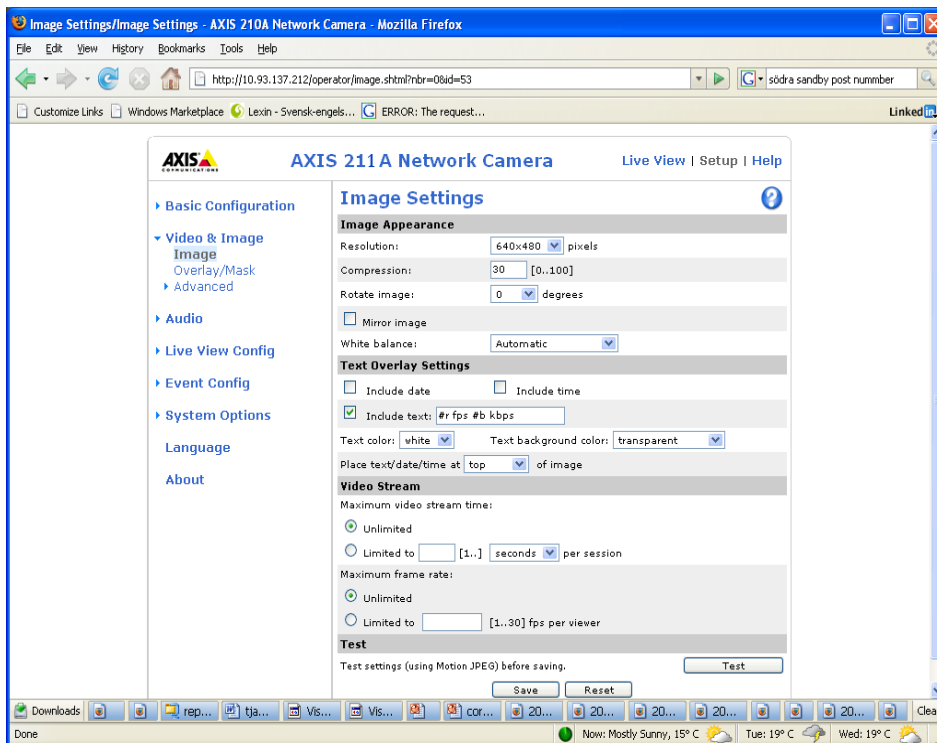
Image Settings/Image Settings - AXIS 210A Network Camera - Mozilla Firefox

File Edit View History Bookmarks Tools Help

http://10.93.137.212/operator/image.shtml?nbr=0&id=53

södra sandby post nummber

Customize Links Windows Marketplace Lexin - Svensk-engels... ERROR: The request...

LinkedIn

AXIS COMMUNICATIONS

AXIS 211A Network Camera

Live View | Setup | Help

Basic Configuration

Video & Image
Image
Overlay/Mask
Advanced

Audio

Live View Config

Event Config

System Options

Language

About

Image Settings

Image Appearance

Resolution: 640x480 pixels

Compression: 30 [0..100]

Rotate image: 0 degrees

Mirror image

White balance: Automatic

Text Overlay Settings

Include date Include time

Include text: #r fps #b kbps

Text color: white Text background color: transparent

Place text/date/time at top of image

Video Stream

Maximum video stream time:

Unlimited

Limited to [1..] seconds per session

Maximum frame rate:

Unlimited

Limited to [1..30] fps per viewer

Test

Test settings (using Motion JPEG) before saving.

Test

Save Reset

Downloads rep... tja... Vis... Vis... cor... 20... 20... 20... 20... 20...

Done

Now: Mostly Sunny, 15° C Tue: 19° C Wed: 19° C

Clea